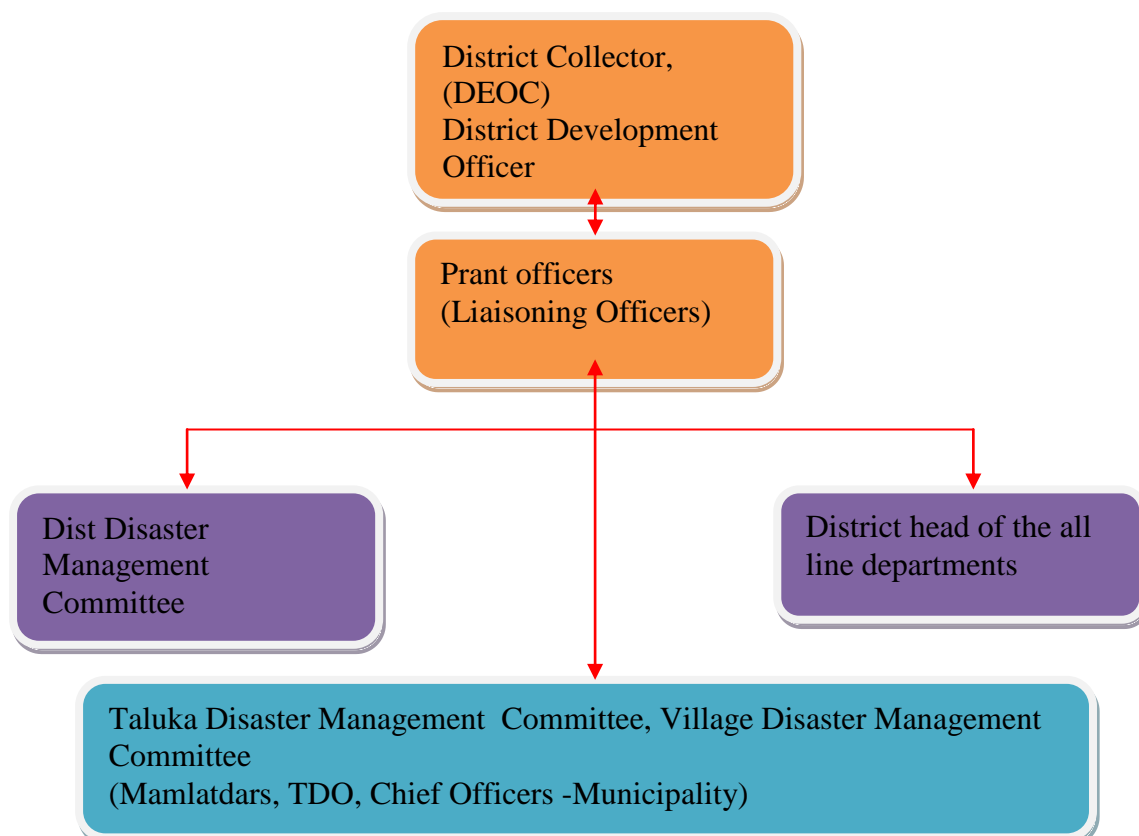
District Collector,
(DEOC)
District Development
Officer

Prant officers
(Liaisoning Officers)

Dist Disaster
Management
Committee

District head of the all
line departments

Taluka Disaster Management Committee, Village Disaster Management Committee
(Mamlatdars, TDO, Chief Officers -Municipality)